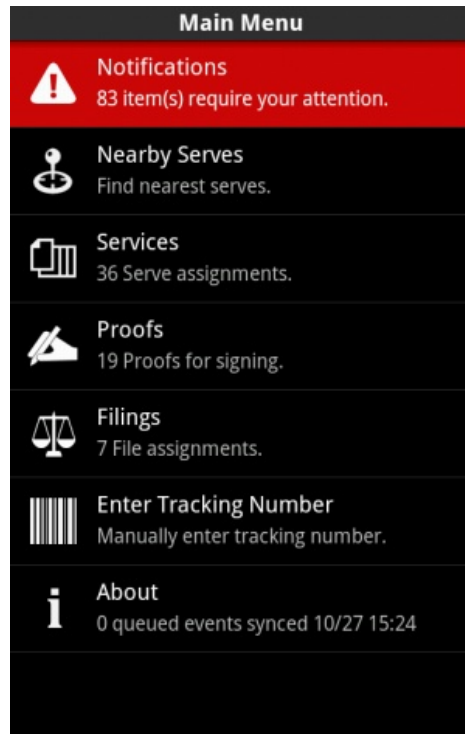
Main Menu

Notifications
83 item(s) require your attention.

Nearby Serves
Find nearest serves.

Services
36 Serve assignments.

Proofs
19 Proofs for signing.

Filings
7 File assignments.

Enter Tracking Number
Manually enter tracking number.

About
0 queued events synced 10/27 15:24